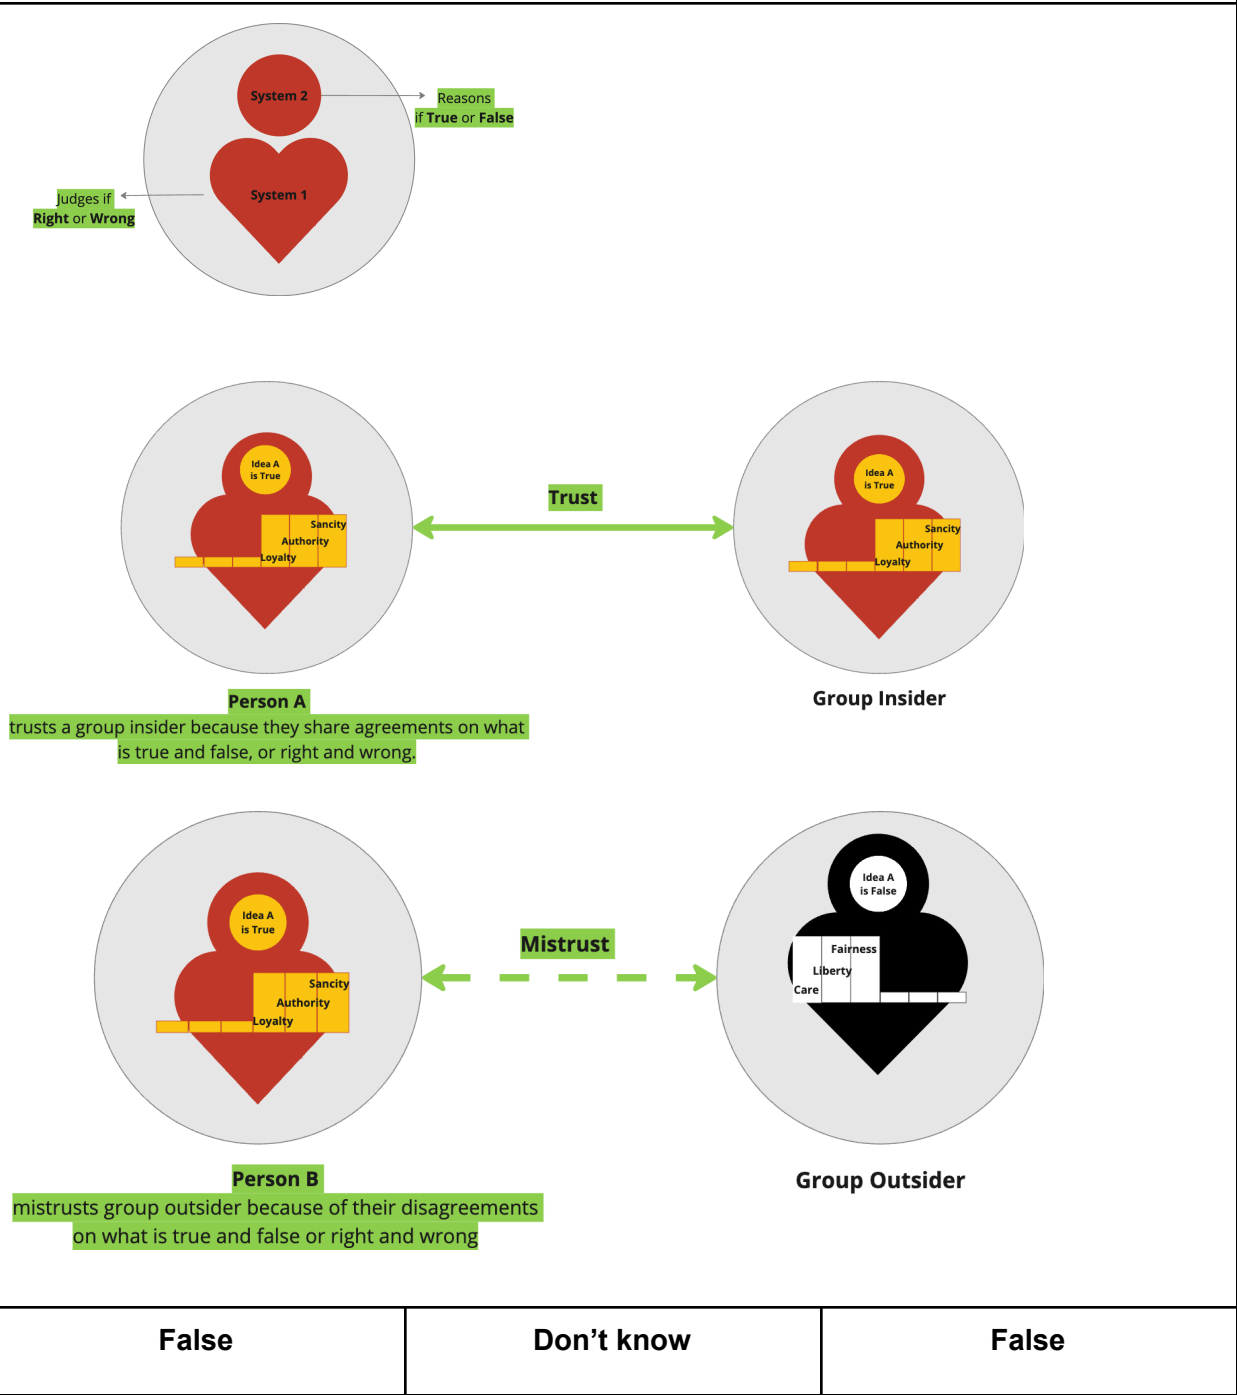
System 2

Reasons if **True** or **False**

System 1

Judges if **Right** or **Wrong**

Idea A is True

Sancity

Authority

Loyalty

Trust

Idea A is True

Sancity

Authority

Loyalty

**Person A**
trusts a group insider because they share agreements on what is true and false, or right and wrong.

**Group Insider**

Idea A is True

Sancity

Authority

Loyalty

Mistrust

Idea A is False

Fairness

Liberty

Care

**Person B**
mistrusts group outsider because of their disagreements on what is true and false or right and wrong

**Group Outsider**

| False | Don’t know | False |
|---|---|---|